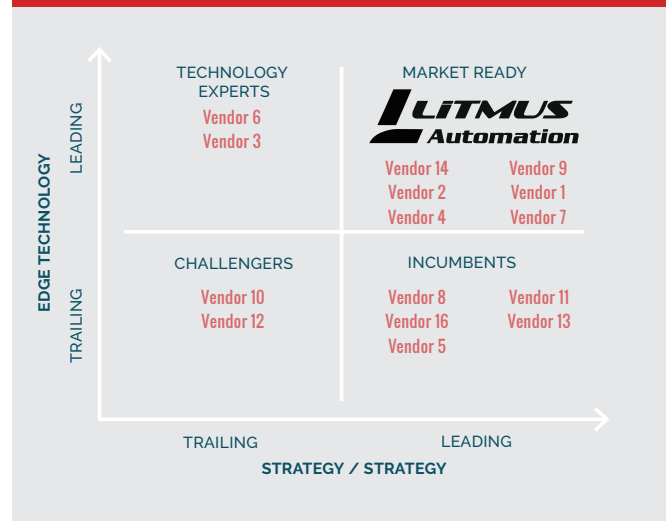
EDGE TECHNOLOGY

LEADING

TRAILING

TECHNOLOGY EXPERTS
Vendor 6
Vendor 3

MARKET READY
LITMUS Automation
Vendor 14
Vendor 2
Vendor 4
Vendor 9
Vendor 1
Vendor 7

CHALLENGERS
Vendor 10
Vendor 12

INCUMBENTS
Vendor 8
Vendor 16
Vendor 5
Vendor 11
Vendor 13

TRAILING
LEADING

STRATEGY / STRATEGY